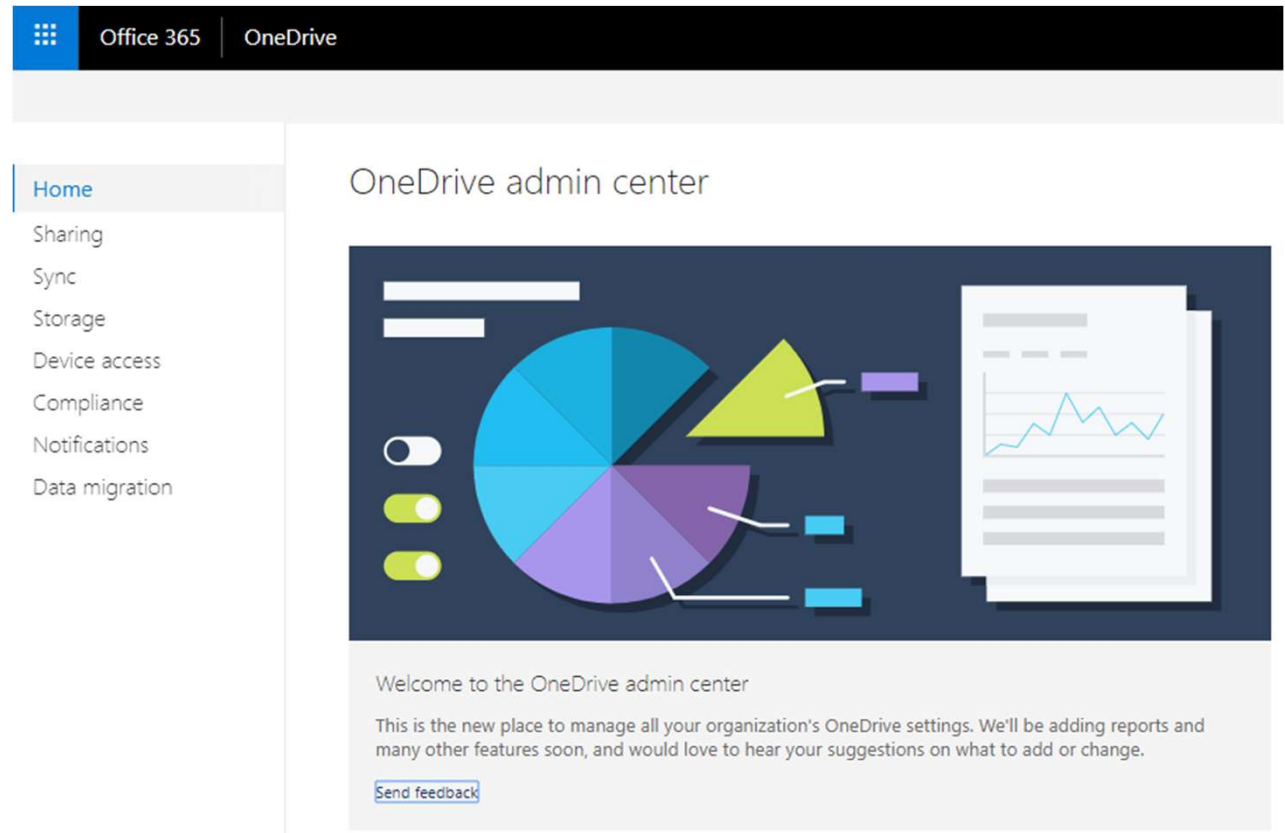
Office 365 OneDrive

Home
Sharing
Sync
Storage
Device access
Compliance
Notifications
Data migration

OneDrive admin center

Welcome to the OneDrive admin center

This is the new place to manage all your organization's OneDrive settings. We'll be adding reports and many other features soon, and would love to hear your suggestions on what to add or change.

Send feedback